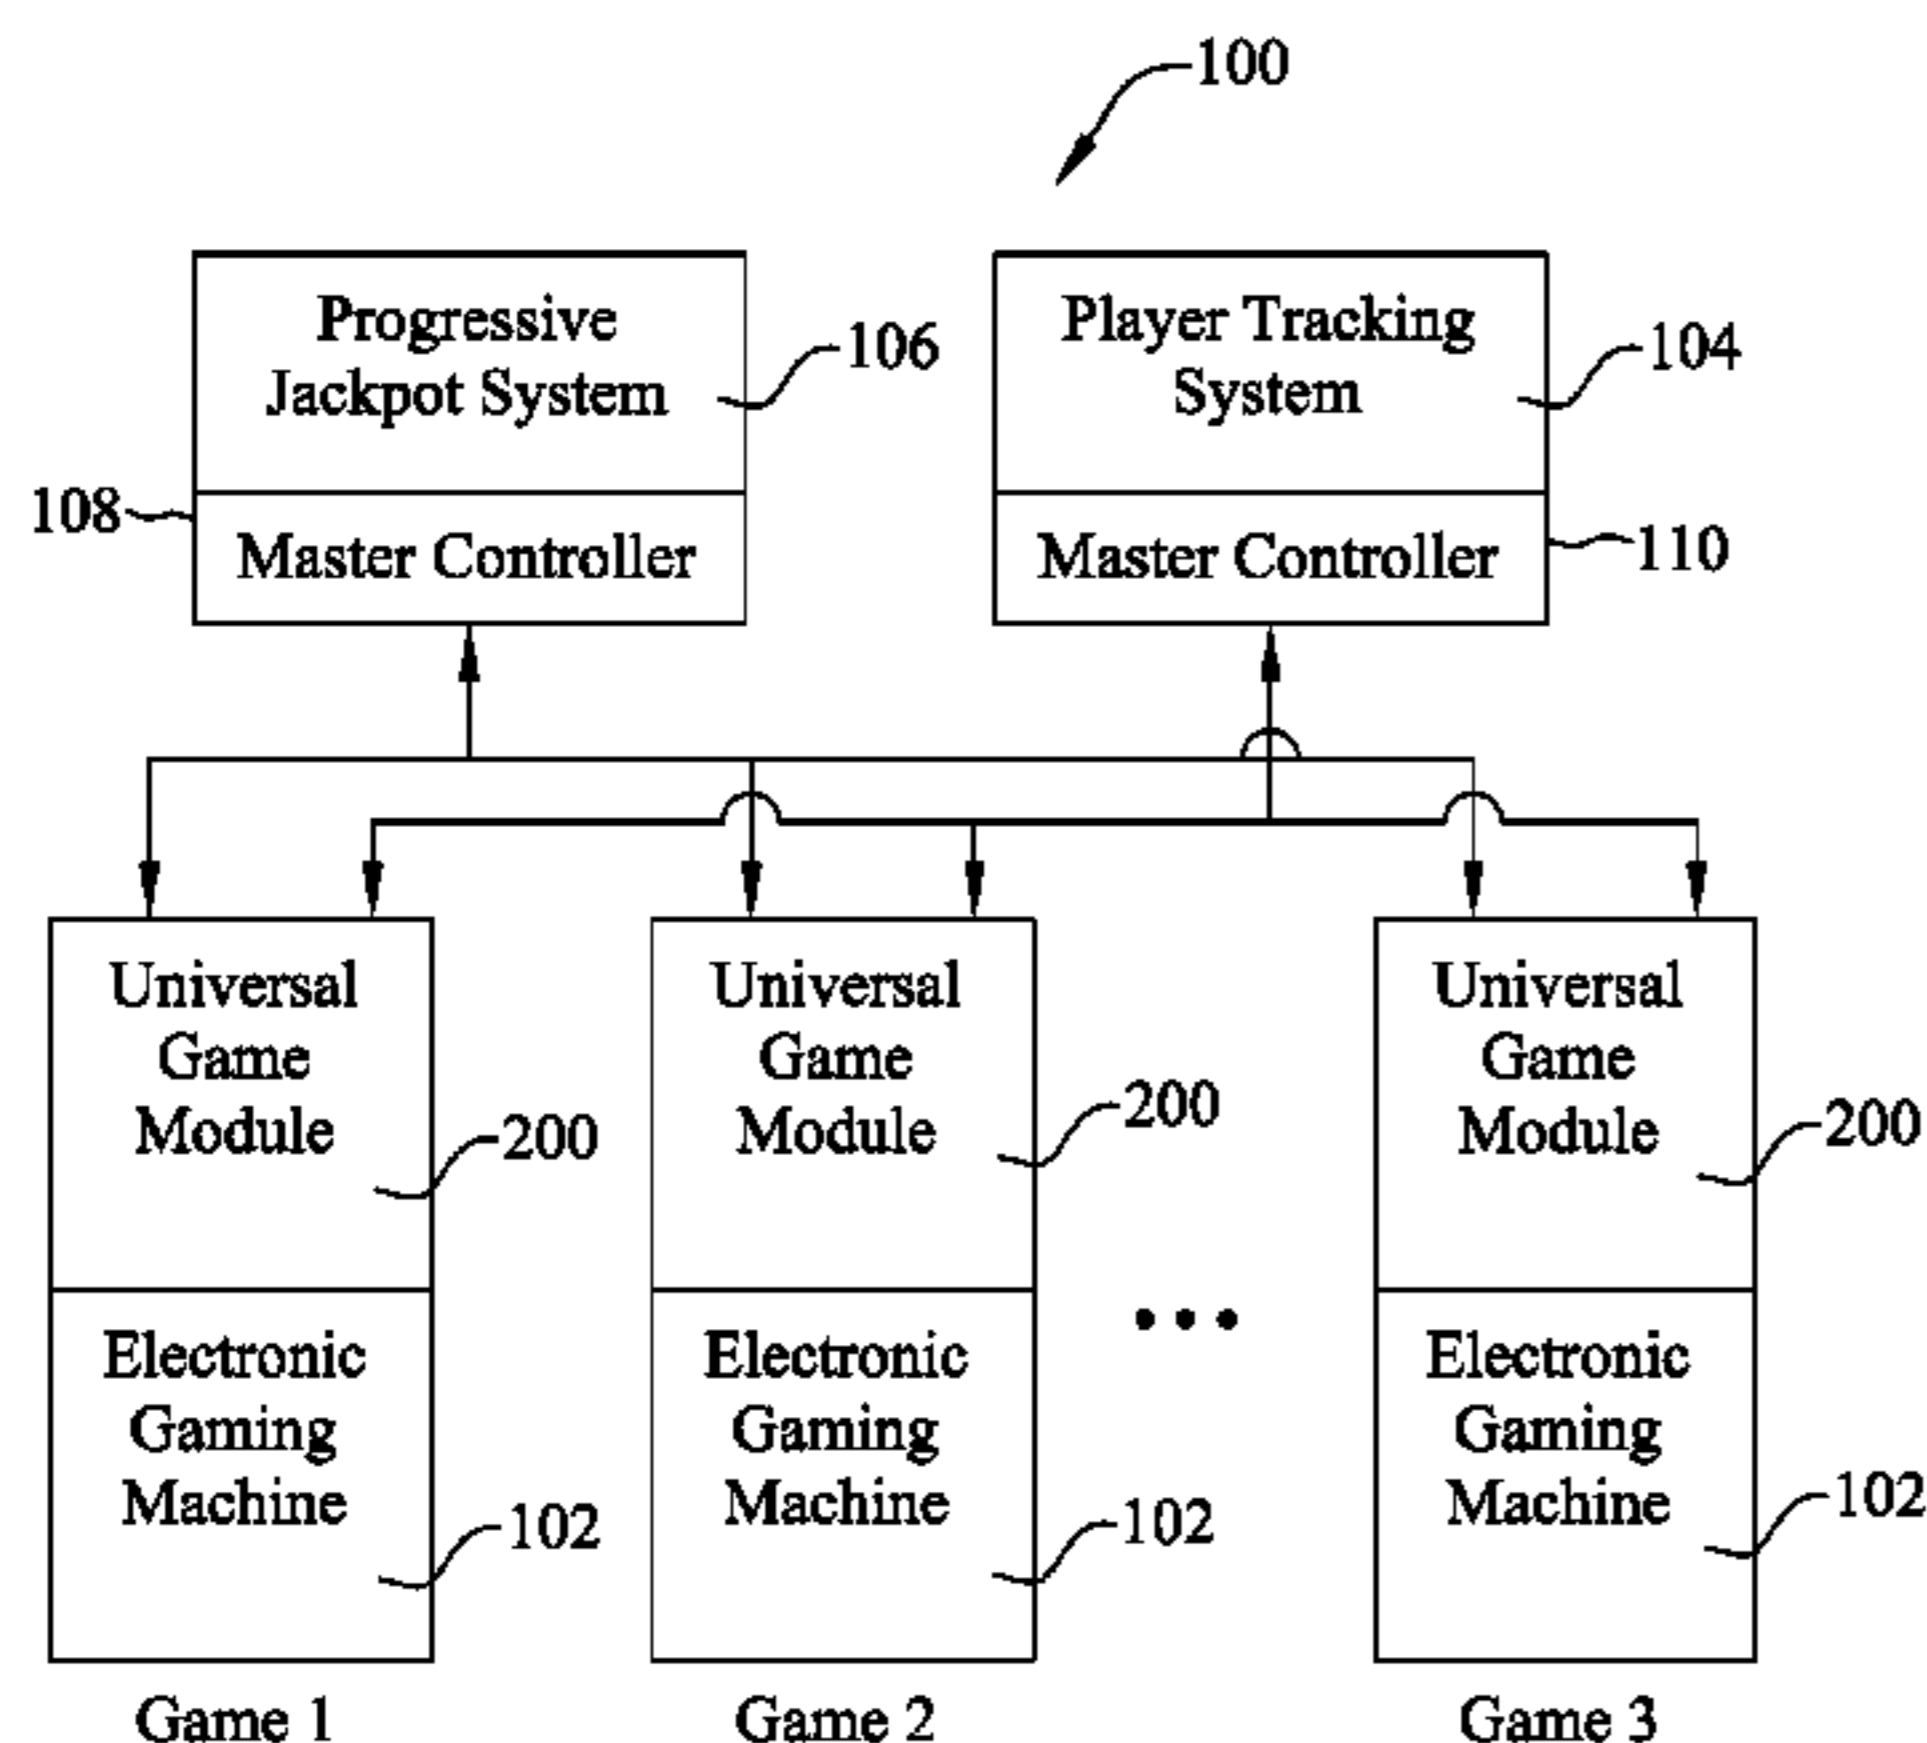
100

Progressive Jackpot System

106

Player Tracking System

104

108

Master Controller

Master Controller

110

Universal Game Module

200

Electronic Gaming Machine

102

Game 1

Universal Game Module

200

Electronic Gaming Machine

102

Game 2

...

Universal Game Module

200

Electronic Gaming Machine

102

Game 3